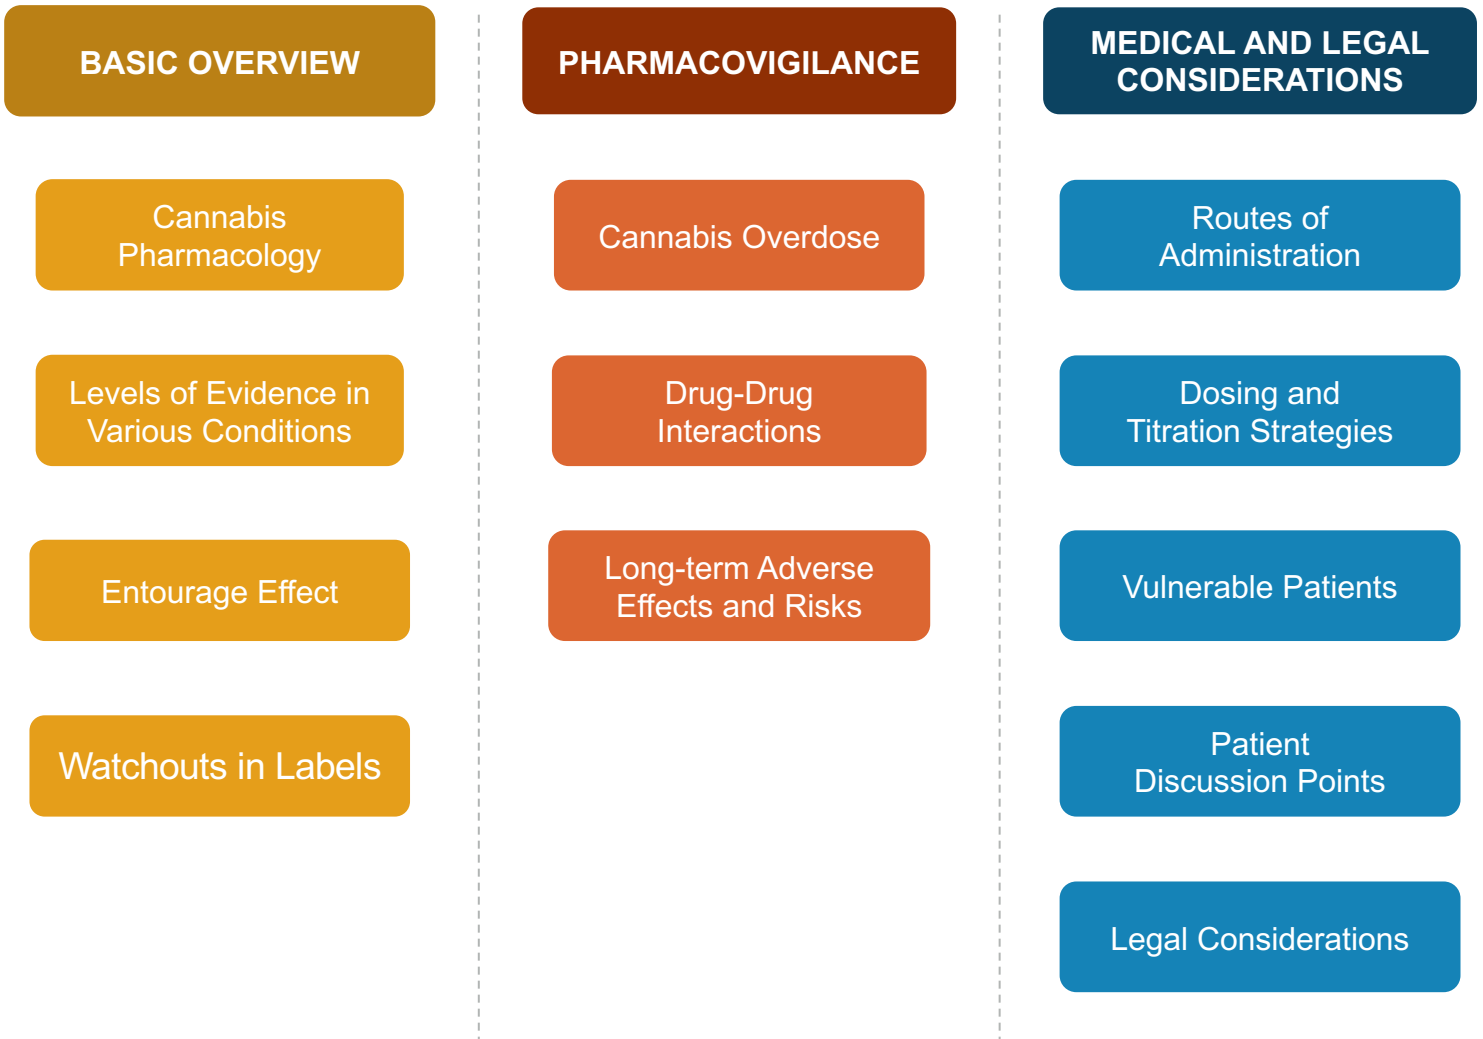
BASIC OVERVIEW

Cannabis Pharmacology

Levels of Evidence in Various Conditions

Entourage Effect

Watchouts in Labels

PHARMACOVIGILANCE

Cannabis Overdose

Drug-Drug Interactions

Long-term Adverse Effects and Risks

MEDICAL AND LEGAL CONSIDERATIONS

Routes of Administration

Dosing and Titration Strategies

Vulnerable Patients

Patient Discussion Points

Legal Considerations